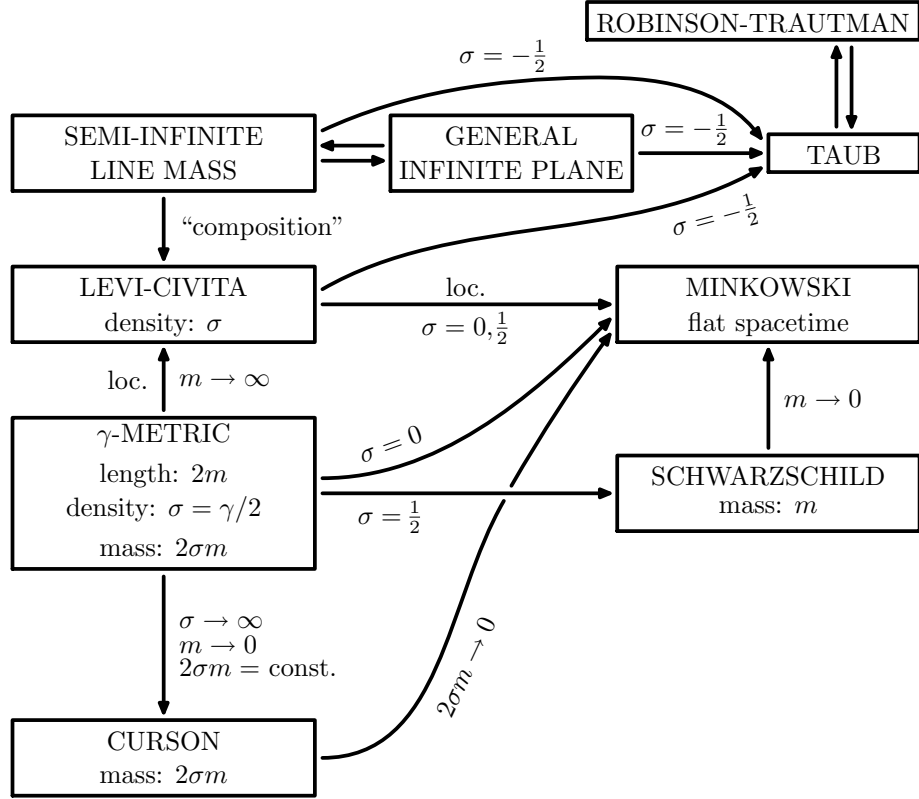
ROBINSON-TRAUTMAN

$\sigma = -\frac{1}{2}$

SEMI-INFINITE LINE MASS

GENERAL INFINITE PLANE

$\sigma = -\frac{1}{2}$

TAUB

"composition"

$\sigma = -\frac{1}{2}$

LEVI-CIVITA
density: $\sigma$

loc.
$\sigma = 0, \frac{1}{2}$

MINKOWSKI
flat spacetime

loc.

$m \to \infty$

$m \to 0$

$\gamma$-METRIC
length: $2m$
density: $\sigma = \gamma/2$
mass: $2\sigma m$

$\sigma = 0$

$\sigma = \frac{1}{2}$

SCHWARZSCHILD
mass: $m$

$\sigma \to \infty$
$m \to 0$
$2\sigma m =$ const.

$2\sigma m \to 0$

CURSON
mass: $2\sigma m$